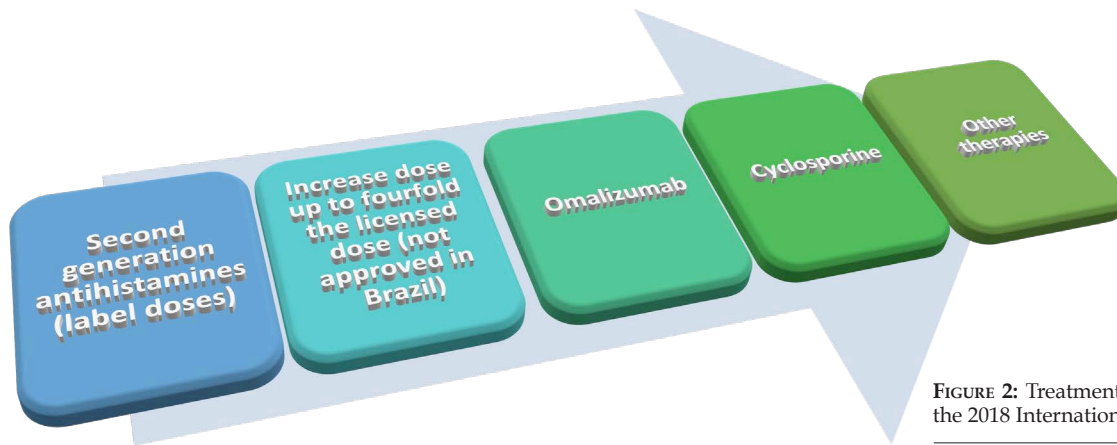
Second generation antihistamines (label doses)

Increase dose up to fourfold the licensed dose (not approved in Brazil)

Omalizumab

Cyclosporine

Other therapies

FIGURE 2: Treatment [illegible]
the 2018 Internation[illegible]